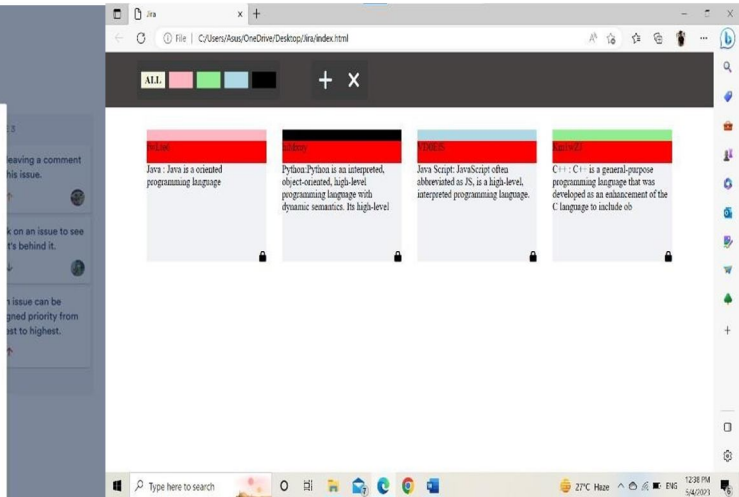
Jira
File | C:/Users/Asus/OneDrive/Desktop/Jira/index.html
ALL
+ X
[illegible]
Java : Java is a oriented programming language
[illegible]
Python:Python is an interpreted, object-oriented, high-level programming language with dynamic semantics. Its high-level
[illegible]
Java Script: JavaScript often abbreviated as JS, is a high-level, interpreted programming language.
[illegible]
C++ : C++ is a general-purpose programming language that was developed as an enhancement of the C language to include ob
: 3
leaving a comment his issue.
k on an issue to see t's behind it.
n issue can be gned priority from st to highest.
Type here to search
27°C Haze ENG 12:38 PM 5/4/2023